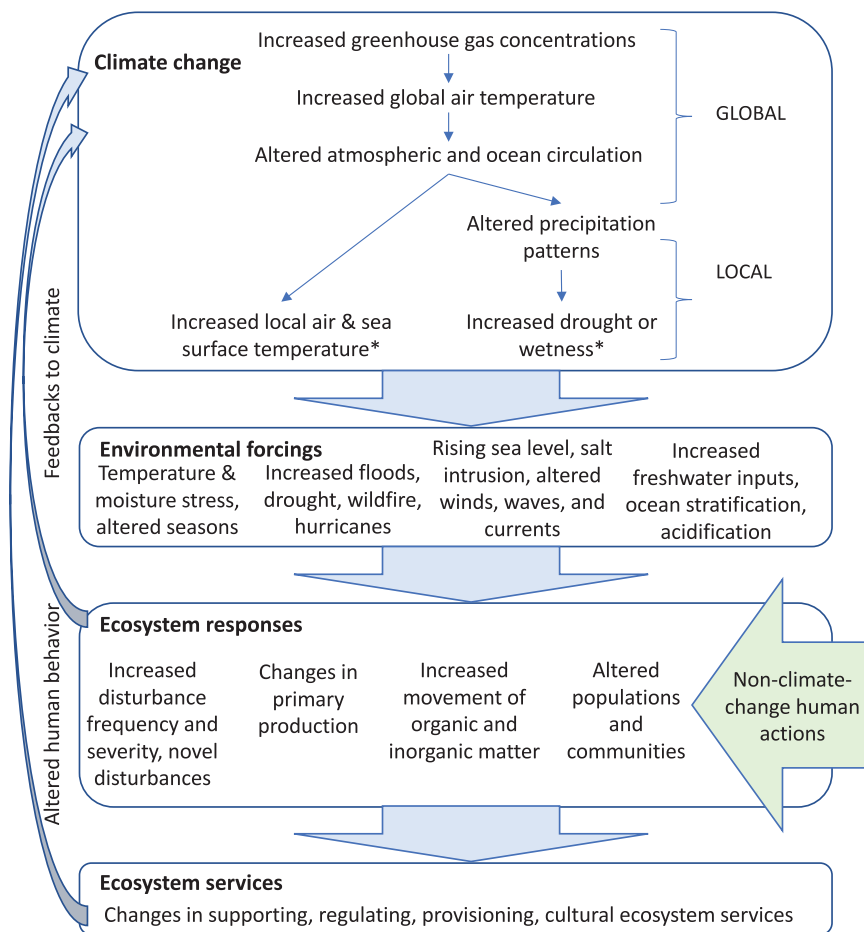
Climate change

Increased greenhouse gas concentrations

Increased global air temperature

Altered atmospheric and ocean circulation

GLOBAL

Altered precipitation patterns

LOCAL

Increased local air & sea surface temperature*

Increased drought or wetness*

Feedbacks to climate

Environmental forcings

Temperature & moisture stress, altered seasons

Increased floods, drought, wildfire, hurricanes

Rising sea level, salt intrusion, altered winds, waves, and currents

Increased freshwater inputs, ocean stratification, acidification

Altered human behavior

Ecosystem responses

Increased disturbance frequency and severity, novel disturbances

Changes in primary production

Increased movement of organic and inorganic matter

Altered populations and communities

Non-climate-change human actions

Ecosystem services

Changes in supporting, regulating, provisioning, cultural ecosystem services